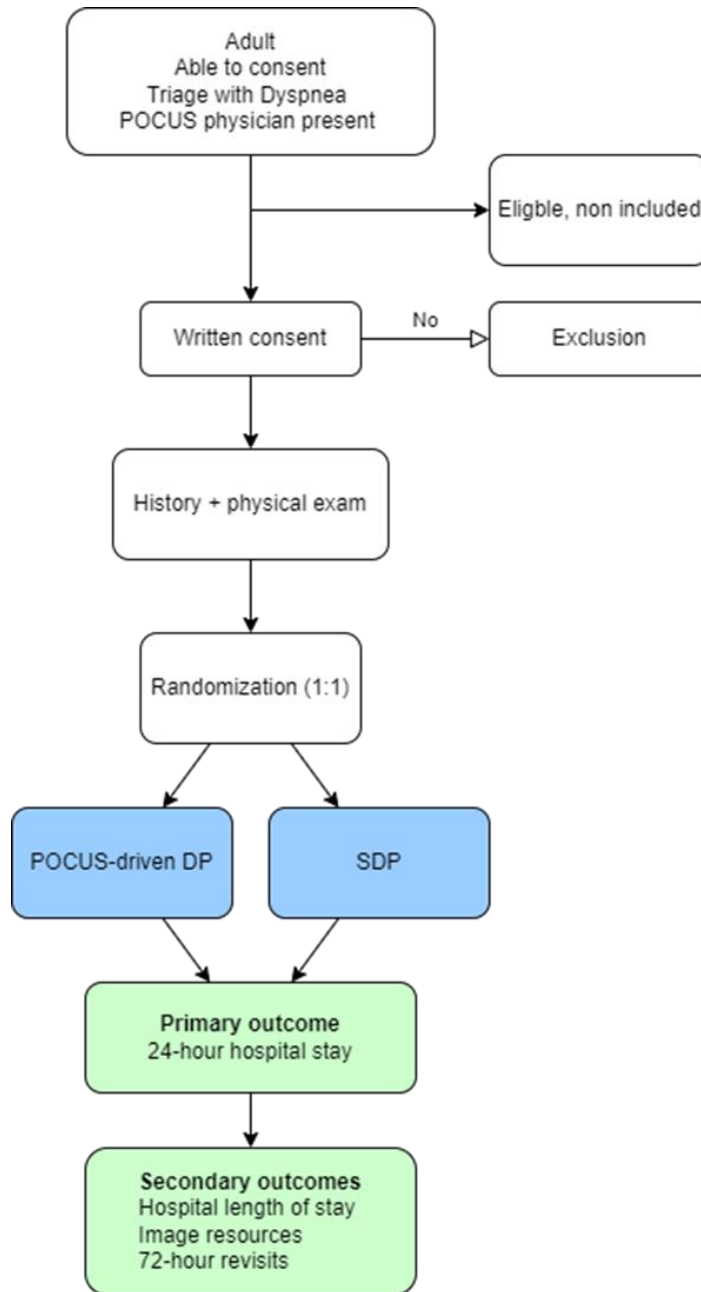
Adult
Able to consent
Triage with Dyspnea
POCUS physician present

Eligble, non included

Written consent

No

Exclusion

History + physical exam

Randomization (1:1)

POCUS-driven DP

SDP

**Primary outcome**
24-hour hospital stay

**Secondary outcomes**
Hospital length of stay
Image resources
72-hour revisits